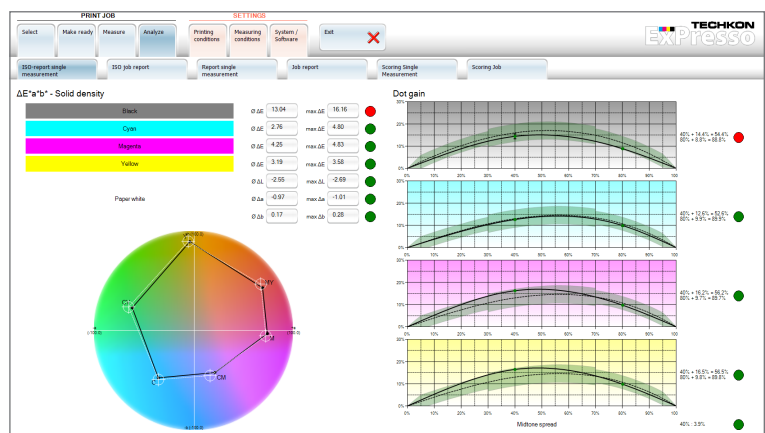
PRINT JOB

Select | Make ready | Measure | Analyze

SETTINGS

Printing conditions | Measuring conditions | System / Software

Exit

TECHKON ExPresso

ISO-report single measurement | ISO Job report | Report single measurement | Job report | Scoring Single Measurement | Scoring Job

ΔE*a*b* - Solid density

Black
Cyan
Magenta
Yellow

| | | | |
|---|---|---|---|
| Ø ΔE | 13.04 | max ΔE | 16.16 |
| Ø ΔE | 2.76 | max ΔE | 4.80 |
| Ø ΔE | 4.25 | max ΔE | 4.83 |
| Ø ΔE | 3.19 | max ΔE | 3.58 |
| Ø ΔL | -2.55 | max ΔL | -2.69 |
| Ø Δa | -0.97 | max Δa | -1.01 |
| Ø Δb | 0.17 | max Δb | 0.28 |

Paper white

Y
MY
CY
M
C
CM

Dot gain

40% + 14.4% = 54.4%
80% + 8.8% = 88.8%

40% + 12.6% = 52.6%
80% + 9.9% = 89.9%

40% + 16.2% = 56.2%
80% + 9.7% = 89.7%

40% + 16.5% = 56.5%
80% + 9.8% = 89.8%

Midtone spread

40% : 3.9%

0% 10% 20% 30% 40% 50% 60% 70% 80% 90% 100